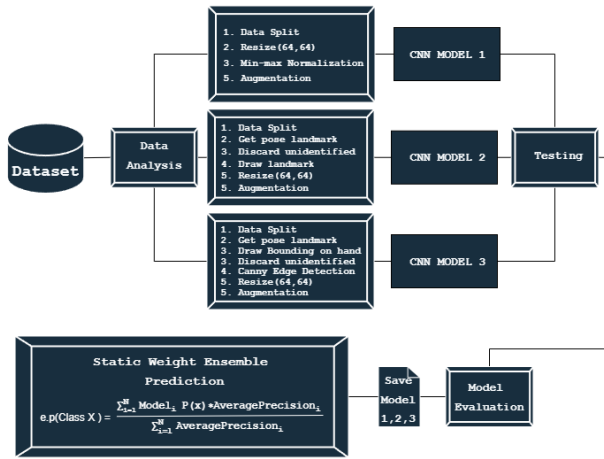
Dataset

Data Analysis

1. Data Split
2. Resize(64,64)
3. Min-max Normalization
5. Augmentation

CNN MODEL 1

1. Data Split
2. Get pose landmark
3. Discard unidentified
4. Draw landmark
5. Resize(64,64)
5. Augmentation

CNN MODEL 2

1. Data Split
2. Get pose landmark
3. Draw Bounding on hand
3. Discard unidentified
4. Canny Edge Detection
5. Resize(64,64)
5. Augmentation

CNN MODEL 3

Testing

Static Weight Ensemble Prediction

e.p(Class X) = $\frac{\sum_{i=1}^{N} \text{Model}_i \ P(x) * \text{AveragePrecision}_i}{\sum_{i=1}^{N} \text{AveragePrecision}_i}$

Save Model 1,2,3

Model Evaluation